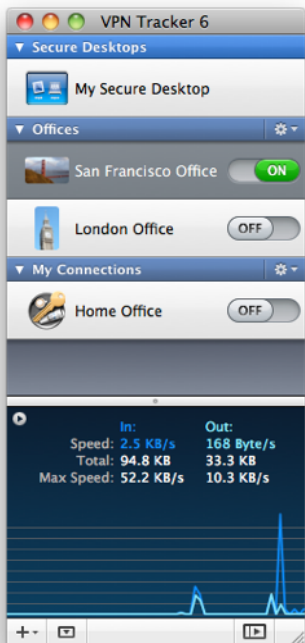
VPN Tracker 6

▼ Secure Desktops

My Secure Desktop

▼ Offices

San Francisco Office ON

London Office OFF

▼ My Connections

Home Office OFF

| | In: | Out: |
|---|---|---|
| Speed: | 2.5 KB/s | 168 Byte/s |
| Total: | 94.8 KB | 33.3 KB |
| Max Speed: | 52.2 KB/s | 10.3 KB/s |

+